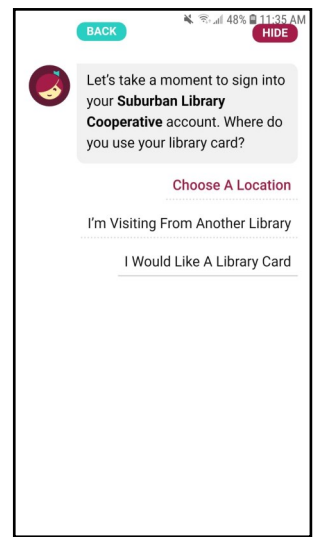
BACK

48% 11:35 AM

HIDE

Let's take a moment to sign into your **Suburban Library Cooperative** account. Where do you use your library card?

Choose A Location

I'm Visiting From Another Library

I Would Like A Library Card